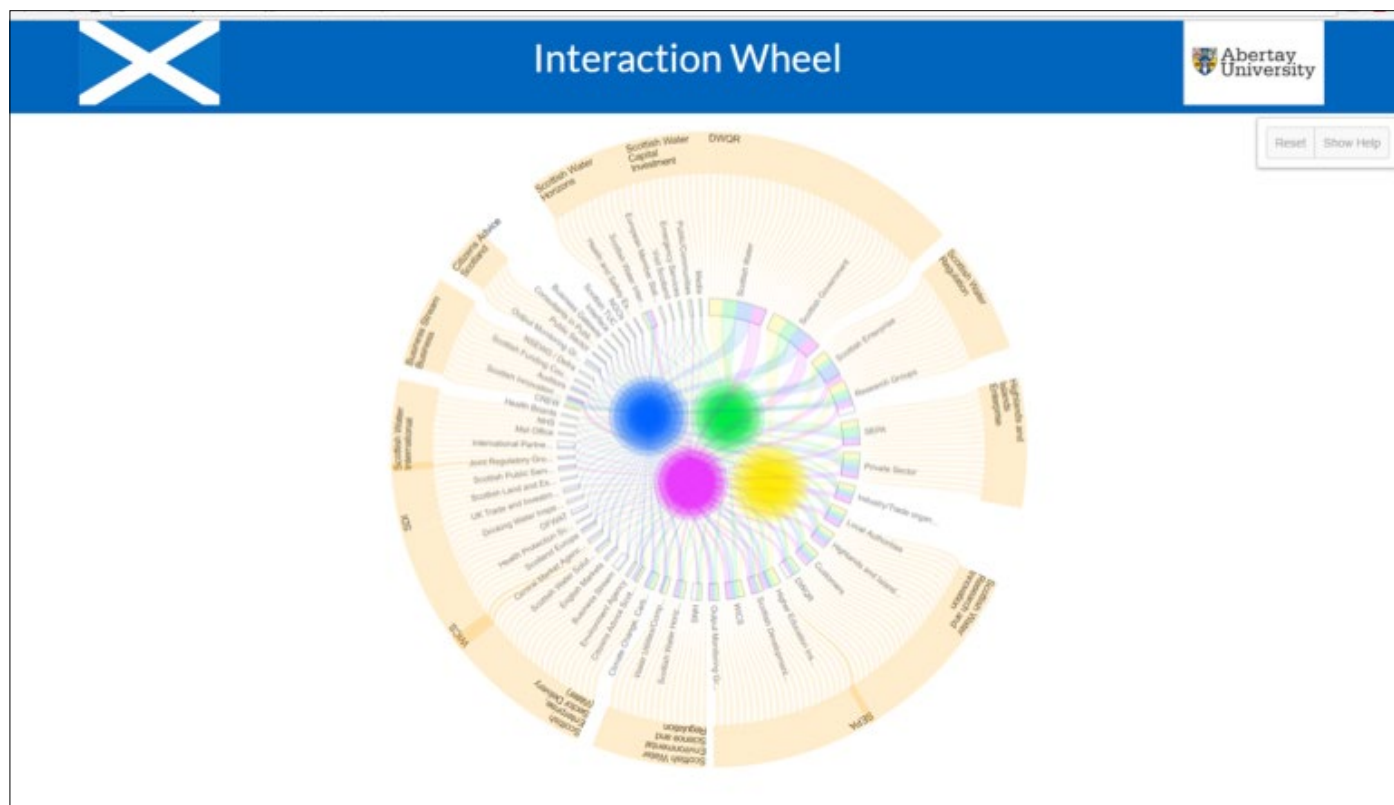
Interaction Wheel

Abertay University

Reset Show Help

Scottish Water Horizons

Scottish Water Capital Investment

DWQR

Scottish Water Regulation

Highlands and Islands Enterprise

Scottish Water Business Innovation and Research

SEPA

Scottish Water Environmental Science and Regulation

Scottish Enterprise Sector Delivery (Water)

WICS

IDS

Scottish Water International

Business Stream Business

Citizens Advice Scotland

Scottish Water

Scottish Government

Scottish Enterprise

Research Groups

SEPA

Private Sector

Industry/Trade organ...

Local Authorities

Highlands and Island...

Customers

DWQR

Higher Education Ins...

Scottish Development...

WICS

Output Monitoring Gr...

HMS

Scottish Water Horiz...

Water Utilities/Comp...

Climate Change Cent...

Citizens Advice Scot...

Environment Agency

Business Stream

English Water

Scottish Water Solut...

Central Market Agenc...

Scotland Europa

Health Protection Sc...

OFWAT

Drinking Water Inspe...

UK Trade and Investm...

Scottish Land and Es...

Scottish Public Serv...

Joint Regulatory Gro...

International Partne...

Met Office

NHS

Health Boards

CREW

Scottish Innovation...

Auditors

Scottish Funding Cou...

RSE/WG / Defra

Output Monitoring Gr...

Public Sector

Consumers in Public...

Business Gateway

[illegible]

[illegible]